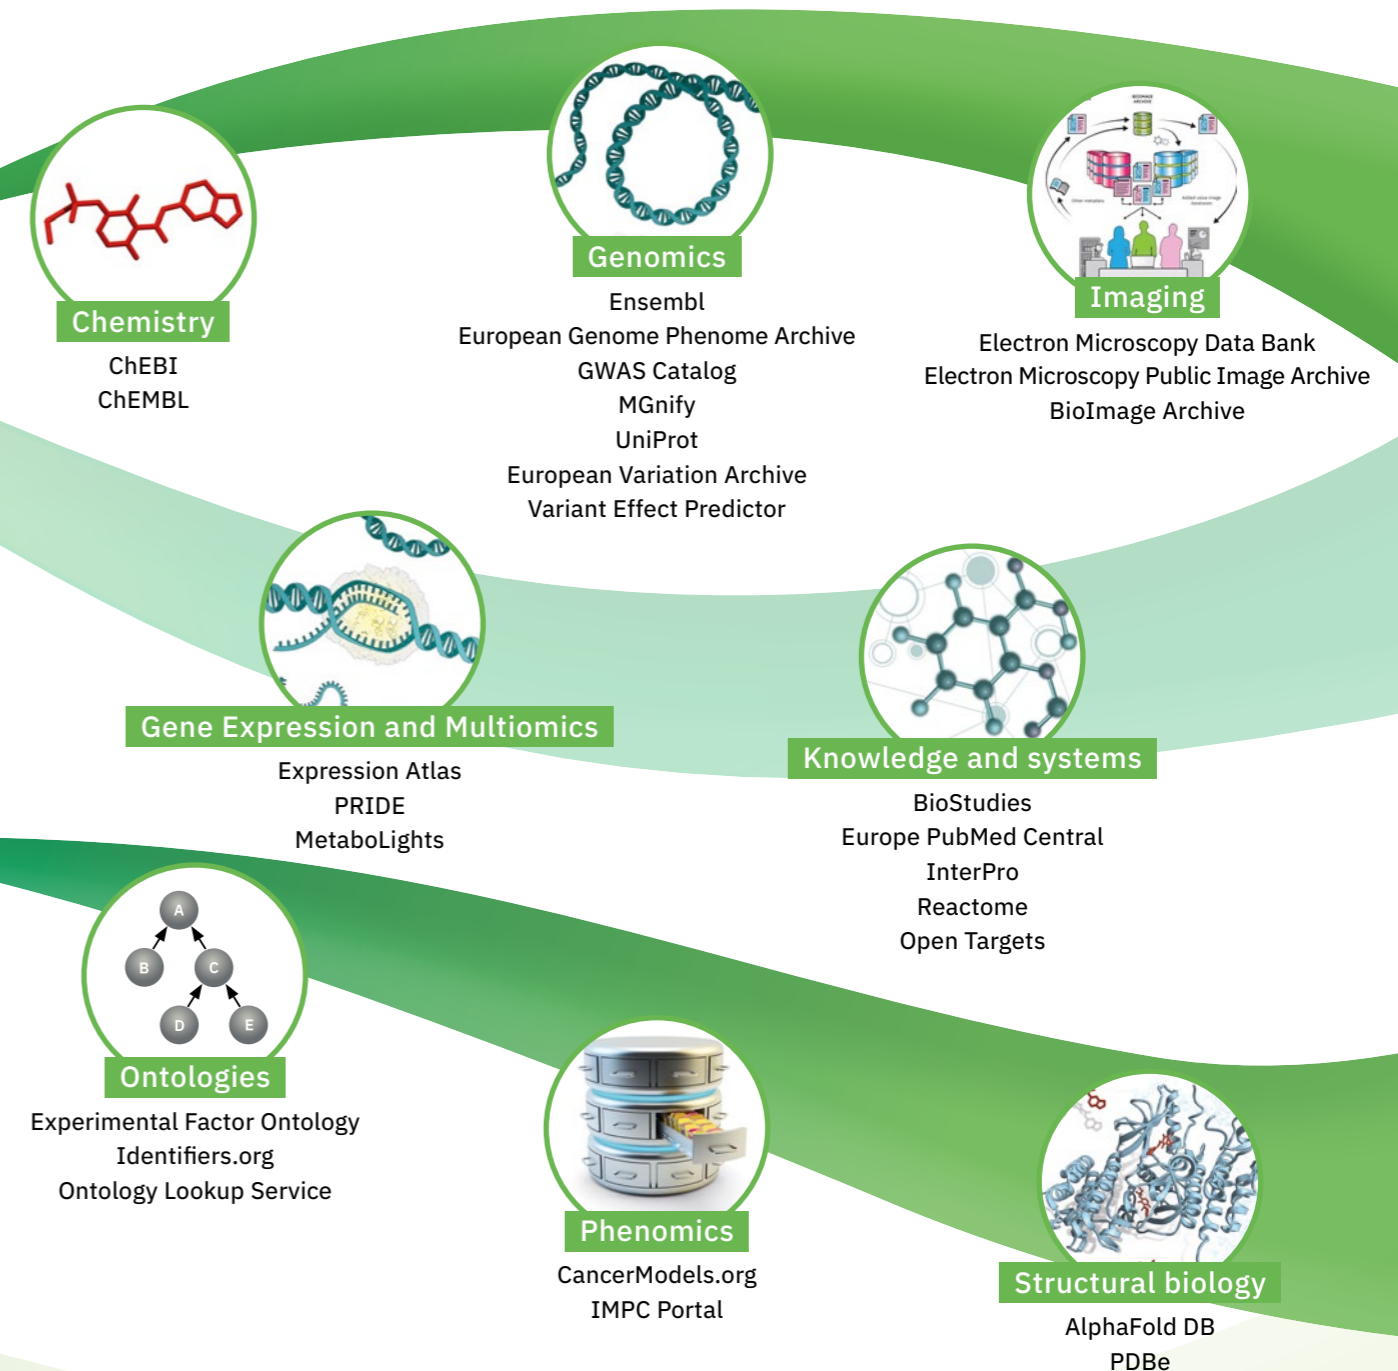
Chemistry
ChEBI
ChEMBL

Genomics
Ensembl
European Genome Phenome Archive
GWAS Catalog
MGnify
UniProt
European Variation Archive
Variant Effect Predictor

Imaging
Electron Microscopy Data Bank
Electron Microscopy Public Image Archive
BioImage Archive

Gene Expression and Multiomics
Expression Atlas
PRIDE
MetaboLights

Knowledge and systems
BioStudies
Europe PubMed Central
InterPro
Reactome
Open Targets

A
B
C
D
E

Ontologies
Experimental Factor Ontology
Identifiers.org
Ontology Lookup Service

Phenomics
CancerModels.org
IMPC Portal

Structural biology
AlphaFold DB
PDBe